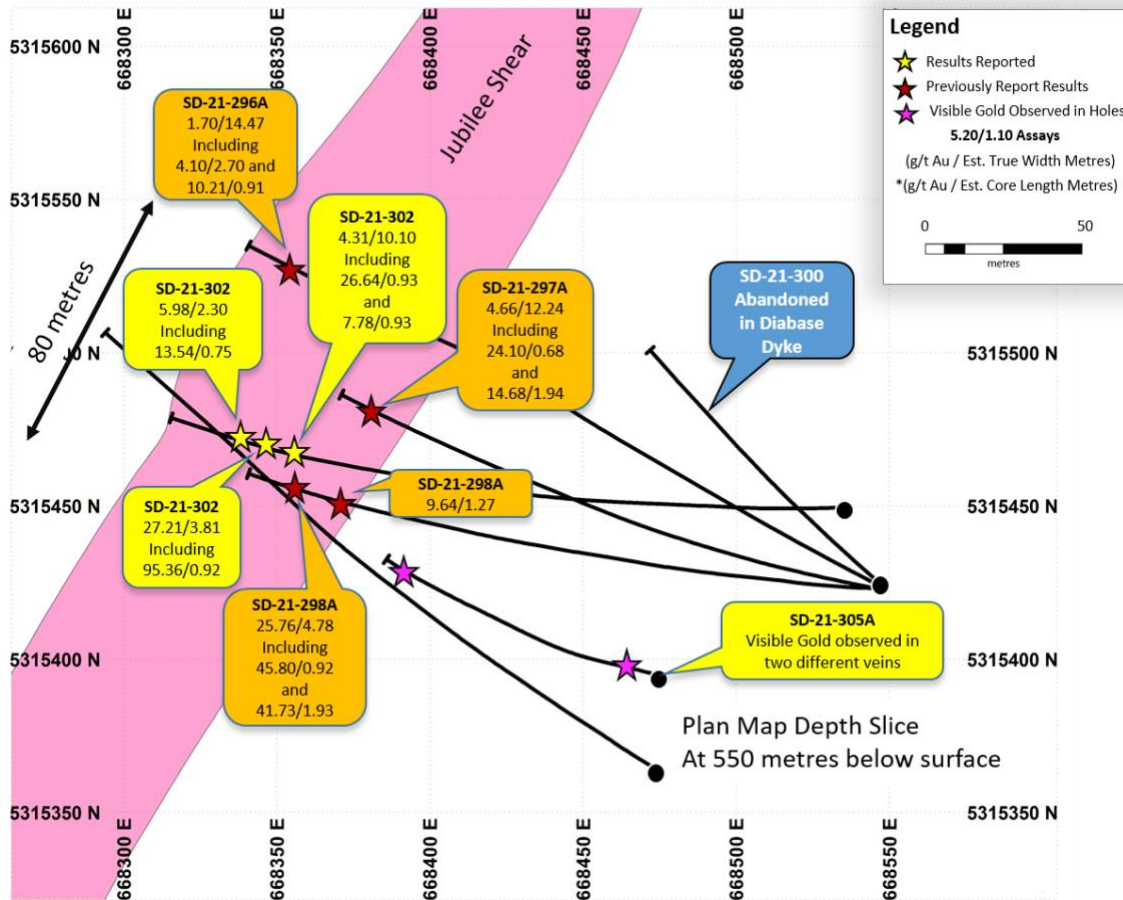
5315600 N
668300 E
668350 E
668400 E
668450 E
668500 E

Legend
Results Reported
Previously Report Results
Visible Gold Observed in Holes
5.20/1.10 Assays
(g/t Au / Est. True Width Metres)
*(g/t Au / Est. Core Length Metres)
0
50
metres

Jubilee Shear

SD-21-296A
1.70/14.47
Including
4.10/2.70 and
10.21/0.91

5315550 N

SD-21-302
4.31/10.10
Including
26.64/0.93
and
7.78/0.93

80 metres

SD-21-302
5.98/2.30
Including
13.54/0.75

SD-21-297A
4.66/12.24
Including
24.10/0.68
and
14.68/1.94

SD-21-300
Abandoned
in Diabase
Dyke

5315500 N

SD-21-298A
9.64/1.27

5315450 N
5315450 N

SD-21-302
27.21/3.81
Including
95.36/0.92

SD-21-298A
25.76/4.78
Including
45.80/0.92
and
41.73/1.93

SD-21-305A
Visible Gold observed in
two different veins

5315400 N
5315400 N

Plan Map Depth Slice
At 550 metres below surface

5315350 N
5315350 N

668300 E
668350 E
668400 E
668450 E
668500 E
668550 E